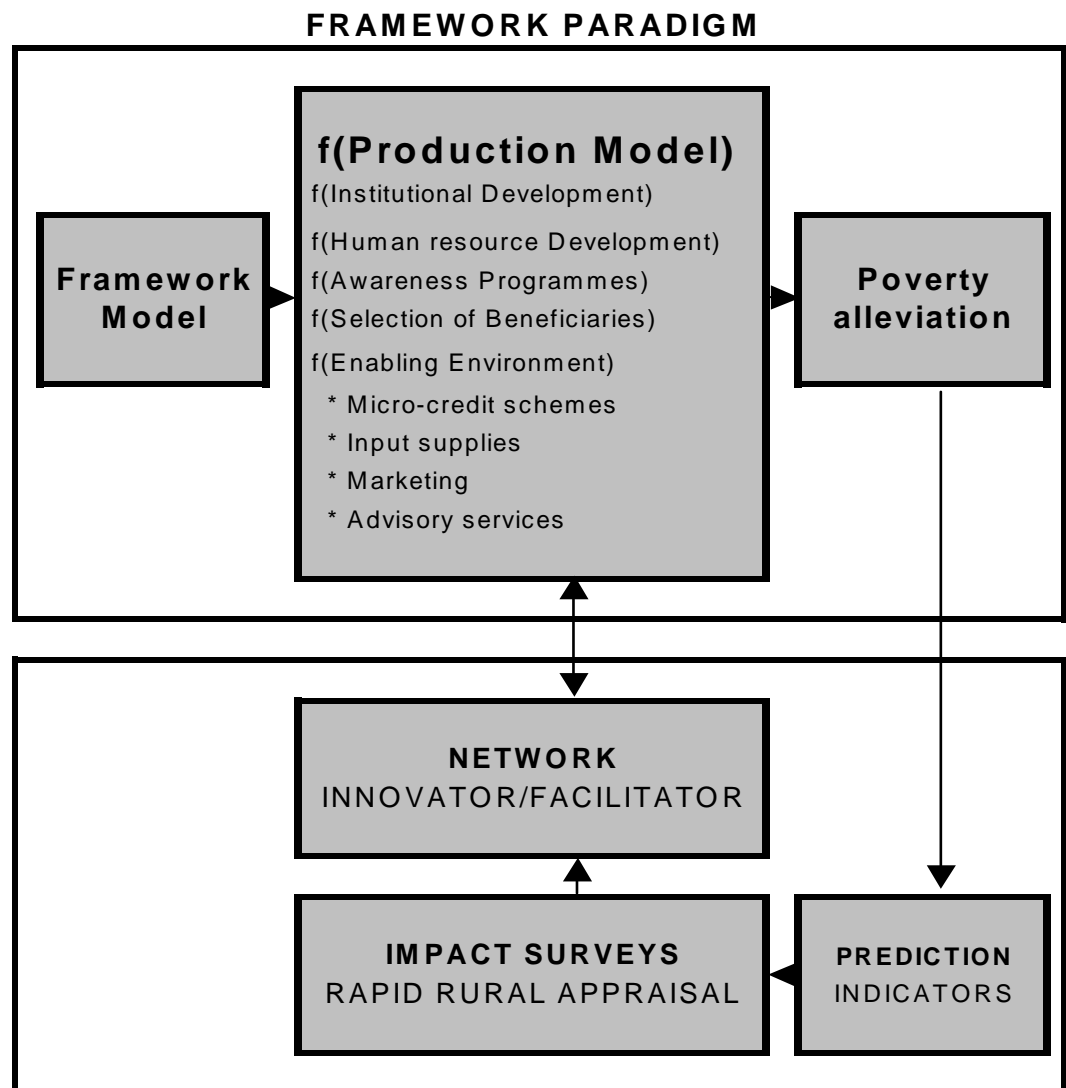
FRAMEWORK PARADIGM

Framework Model

f(Production Model)
f(Institutional Development)
f(Human resource Development)
f(Awareness Programmes)
f(Selection of Beneficiaries)
f(Enabling Environment)
* Micro-credit schemes
* Input supplies
* Marketing
* Advisory services

Poverty alleviation

NETWORK
INNOVATOR/FACILITATOR

IMPACT SURVEYS
RAPID RURAL APPRAISAL

PREDICTION
INDICATORS